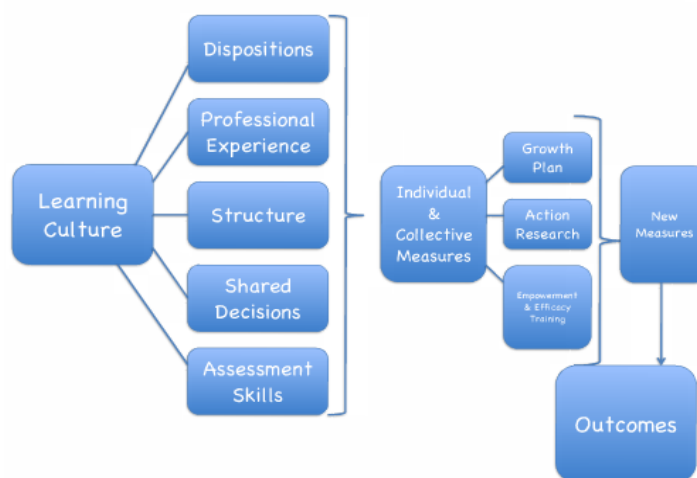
Learning Culture

Dispositions

Professional Experience

Structure

Shared Decisions

Assessment Skills

Individual & Collective Measures

Growth Plan

Action Research

Empowerment & Efficacy Training

New Measures

Outcomes